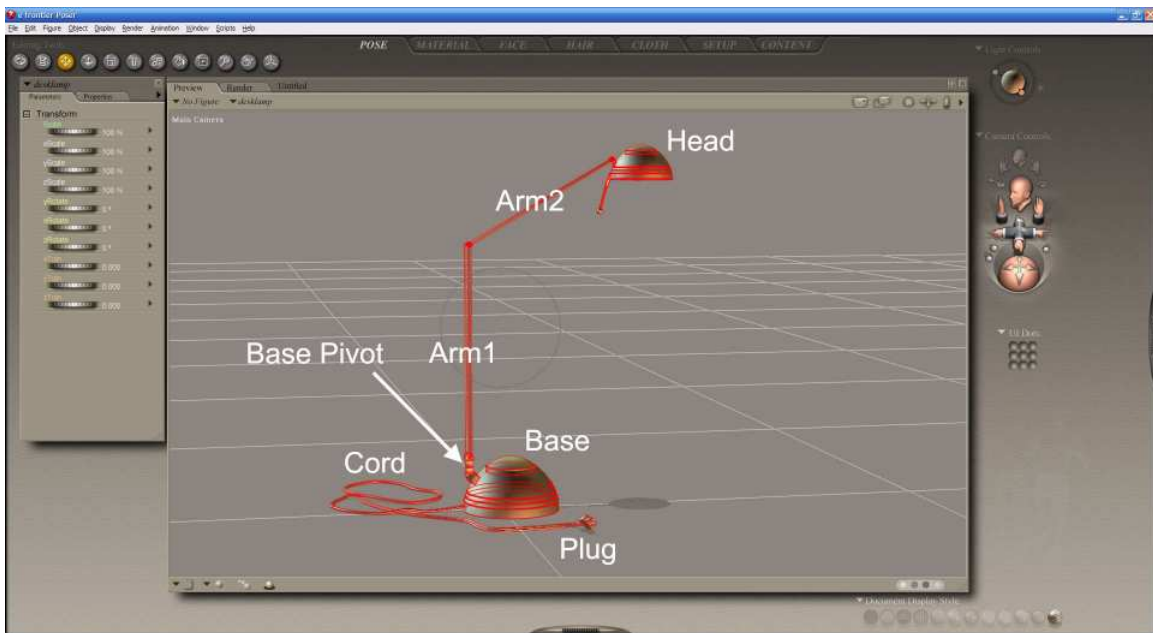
e frontier Poser
File Edit Figure Object Display Render Animation Window Scripts Help

POSE MATERIAL FACE HAIR CLOTH SETUP CONTENT

Light Controls

desklamp
Parameters Properties
Transform
100 %
xScale 100 %
yScale 100 %
zScale 100 %
yRotate 0 °
xRotate 0 °
zRotate 0 °
xTran 0.000
yTran 0.000
zTran 0.000

Preview Render Untitled
No Figure deskLamp
Main Camera

Camera Controls

UI Dots

Head
Arm2
Arm1
Base Pivot
Base
Cord
Plug

Document Display Style